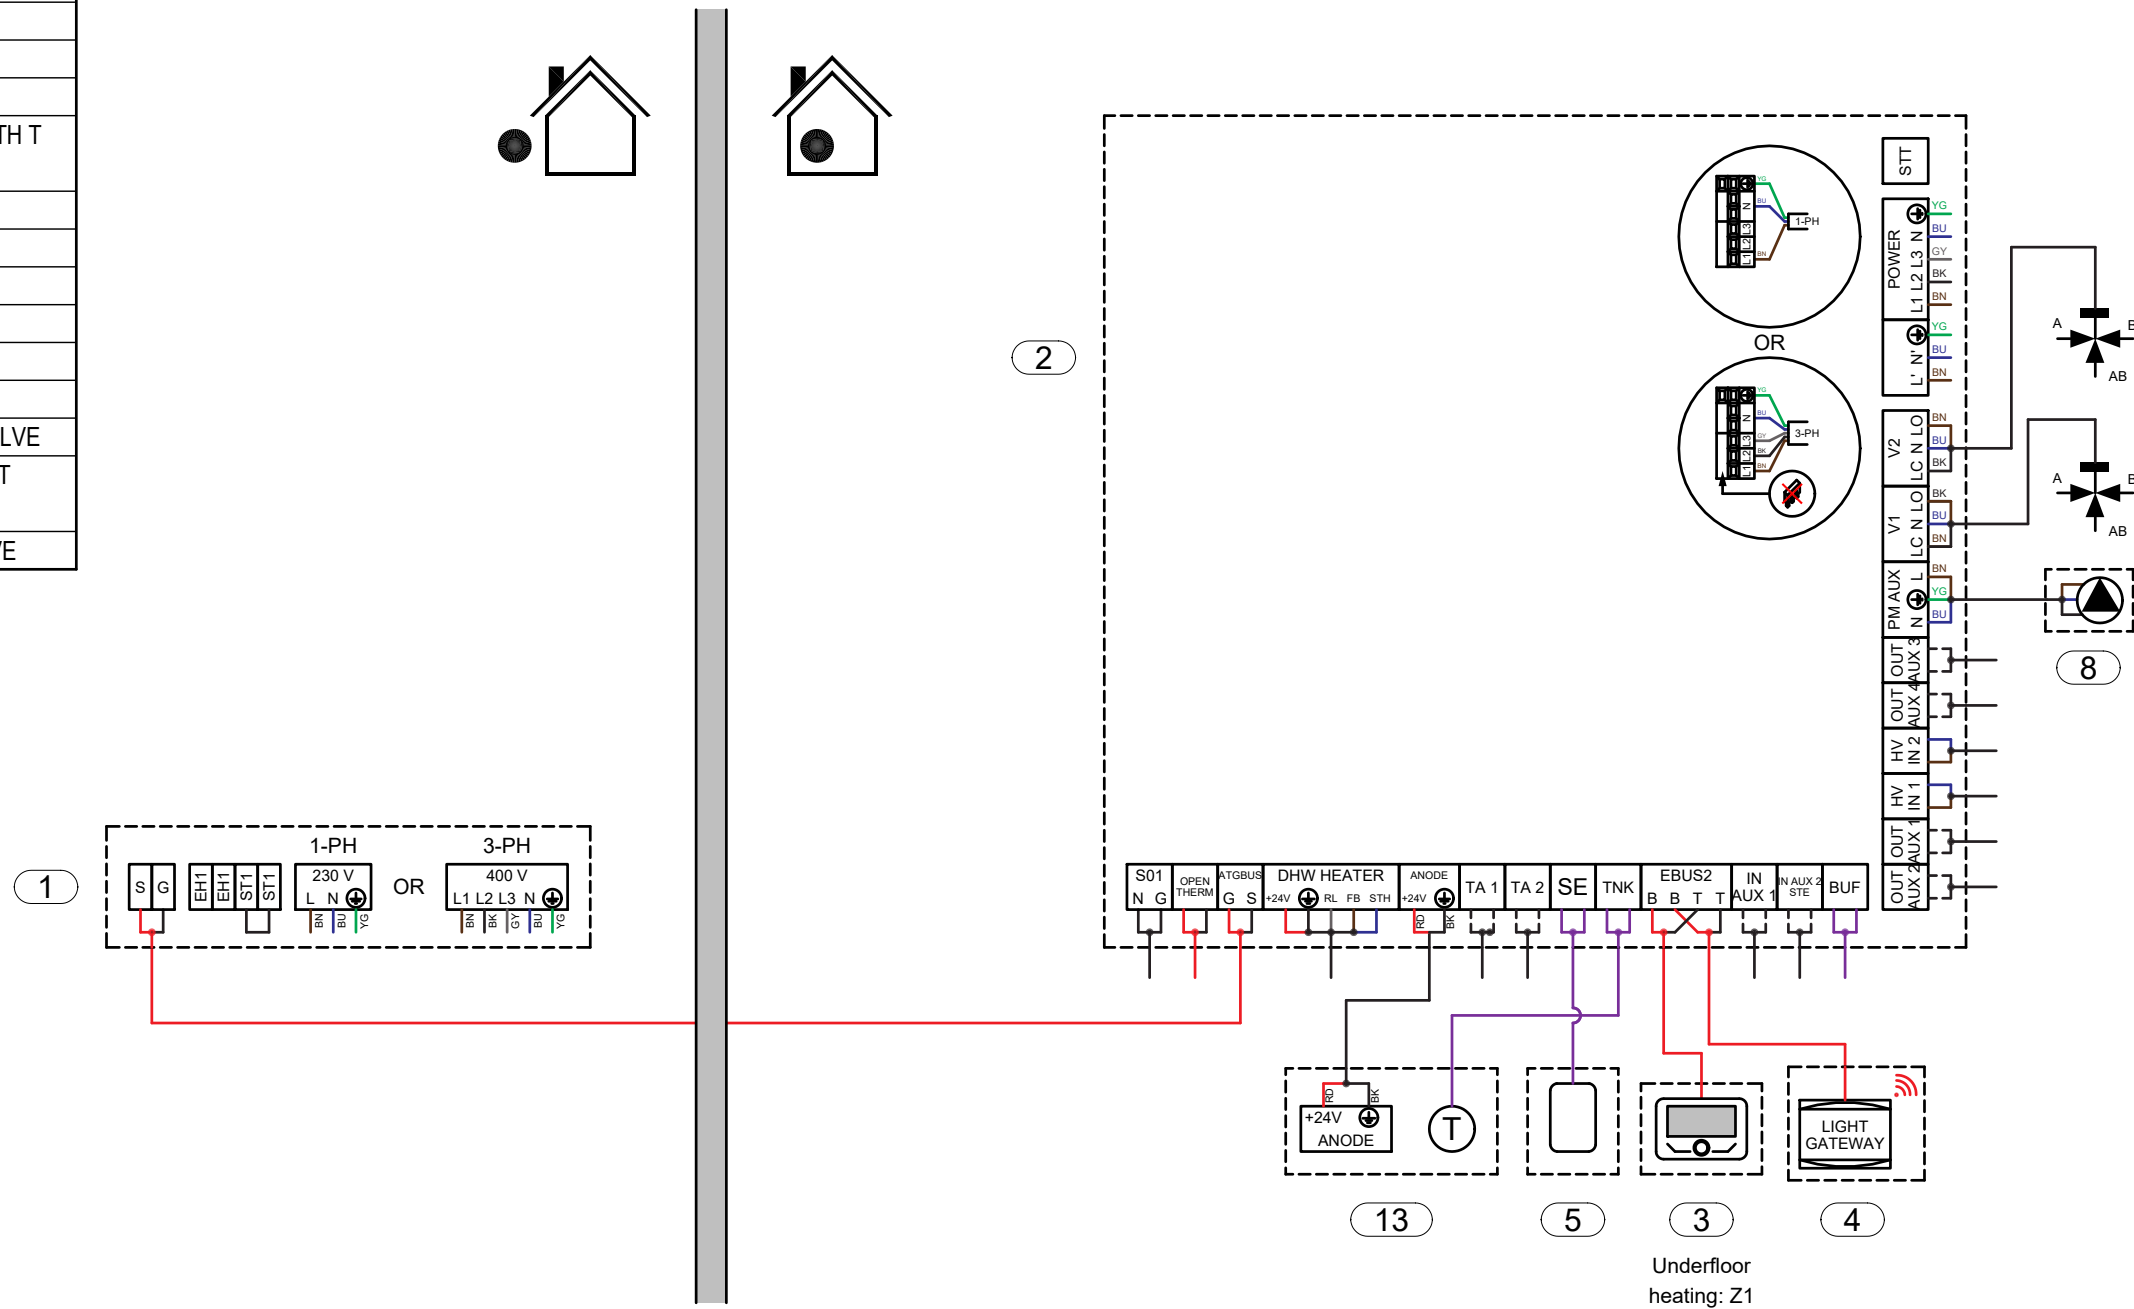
TH T
LVE
T
E

2

1-PH
YG
BU
BN
N
L3
L2
L1
OR
3-PH
YG
BU
GY
BK
BN
N
L3
L2
L1

STT
POWER L1 L2 L3 N
YG
BU
GY
BK
BN
L' N'
YG
BU
BN
V2 LC N LO
BN
BU
BK
V1 LC N LO
BK
BU
BN
PM AUX L N
BN
YG
BU
OUT AUX 3
OUT AUX 4
HV IN 2
HV IN 1
OUT AUX 1
OUT AUX 2

A
B
AB
A
B
AB

8

1
1-PH
3-PH
S G
EH1 EH1 ST1 ST1
230 V
L N
BN BU YG
OR
400 V
L1 L2 L3 N
BN BK GY BU YG

S01
N G
OPEN THERM
ATGBUS
G S
DHW HEATER
+24V RL FB STH
ANODE
+24V
RD BK
TA 1
TA 2
SE
TNK
EBUS2
B B T T
IN AUX 1
IN AUX 2 STE
BUF

RD BK
+24V
ANODE
T
LIGHT GATEWAY

13
5
3
4
Underfloor heating: Z1